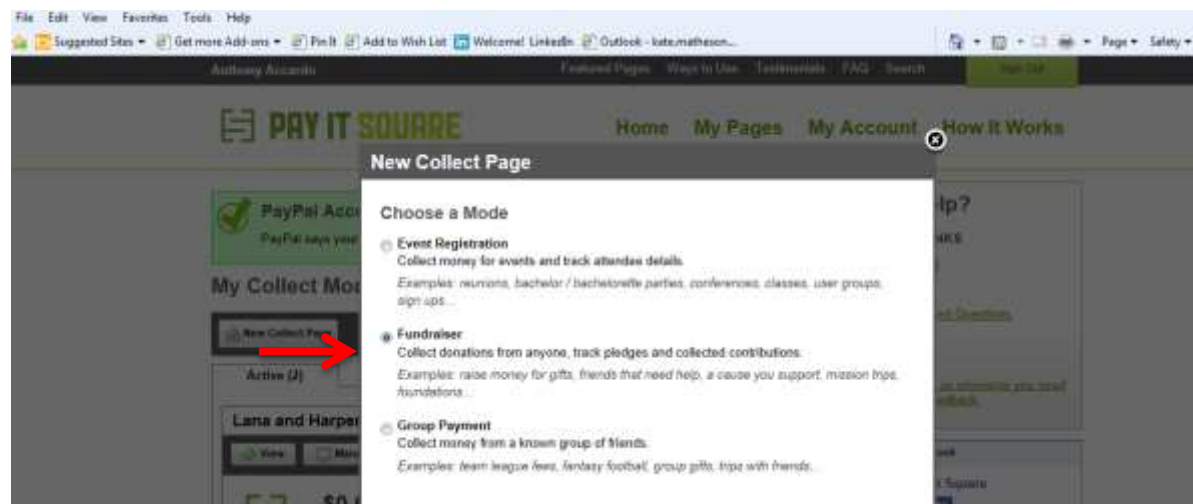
File Edit View Favorites Tools Help

Suggested Sites ▾ Get more Add-ons ▾ Pin It Add to Wish List Welcome! LinkedIn Outlook - kate.matheson...

Page ▾ Safety ▾

Anthony Accardo

Featured Pages Ways to Use Testimonials FAQ Search

Sign Out

PAY IT SQUARE

Home My Pages My Account How It Works

PayPal Acc

PayPal says your

My Collect Mo

New Collect Page

Active (2)

Lana and Harper

View

$0

lp?

NKS

New Collect Page

Choose a Mode

Event Registration
Collect money for events and track attendee details.

Examples: reunions, bachelor / bachelorette parties, conferences, classes, user groups, sign ups...

Fundraiser
Collect donations from anyone, track pledges and collected contributions.

Examples: raise money for gifts, friends that need help, a cause you support, mission trips, foundations...

Group Payment
Collect money from a known group of friends.

Examples: team league fees, fantasy football, group gifts, trips with friends...